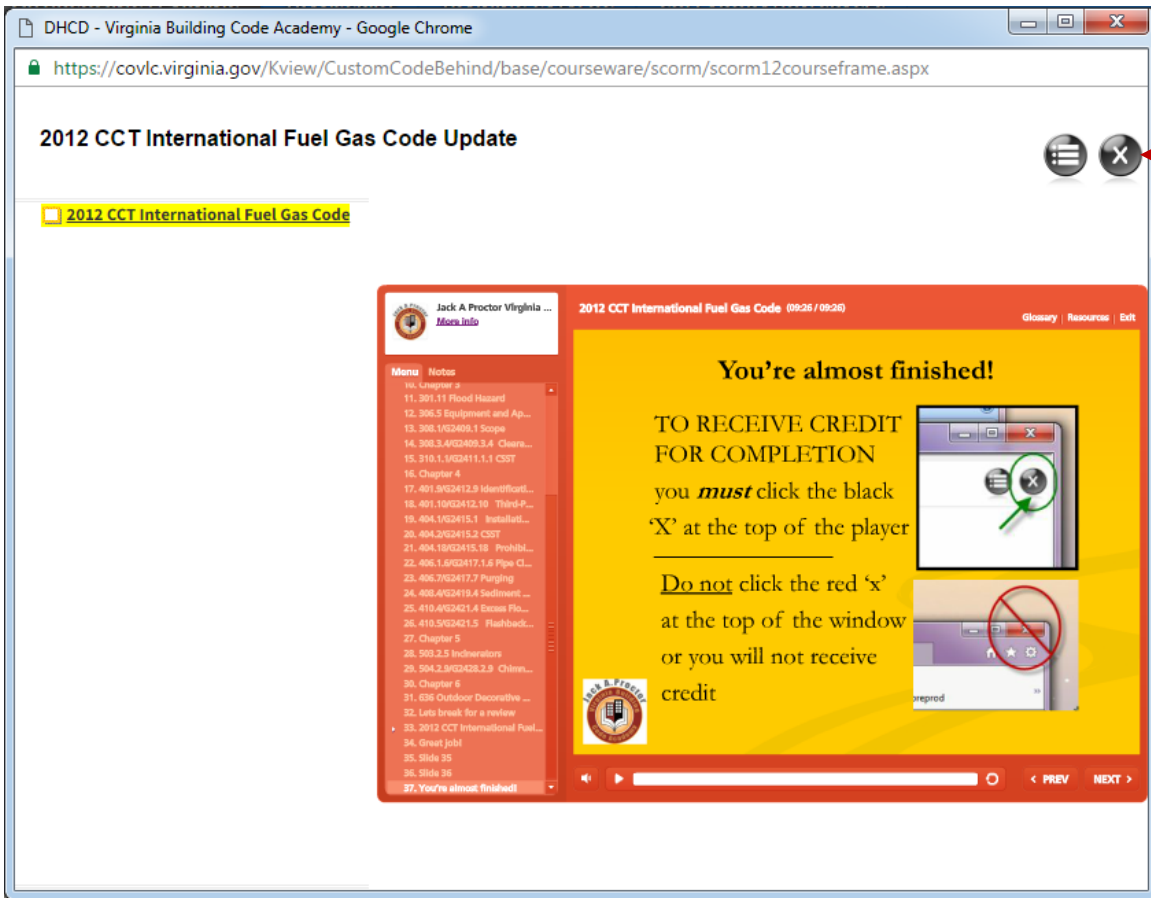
DHCD - Virginia Building Code Academy - Google Chrome

https://covlc.virginia.gov/Kview/CustomCodeBehind/base/courseware/scorm/scorm12courseframe.aspx

2012 CCT International Fuel Gas Code Update

2012 CCT International Fuel Gas Code

Jack A Proctor Virginia ...
More info

Menu Notes

10. Chapter 3
11. 301.11 Flood Hazard
12. 306.5 Equipment and Ap...
13. 308.1/G2409.1 Scope
14. 308.3.4/G2409.3.4 Cleara...
15. 310.1.1/G2411.1.1 CSST
16. Chapter 4
17. 401.9/G2412.9 Identificati...
18. 401.10/G2412.10 Third-P...
19. 404.1/G2415.1 Installati...
20. 404.2/G2415.2 CSST
21. 404.18/G2415.18 Prohibi...
22. 406.1.6/G2417.1.6 Pipe Cl...
23. 406.7/G2417.7 Purging
24. 408.4/G2419.4 Sediment ...
25. 410.4/G2421.4 Excess Flo...
26. 410.5/G2421.5 Flashback...
27. Chapter 5
28. 503.2.5 Incinerators
29. 504.2.9/G2428.2.9 Chimn...
30. Chapter 6
31. 636 Outdoor Decorative ...
32. Lets break for a review
33. 2012 CCT International Fuel...
34. Great job!
35. Slide 35
36. Slide 36
37. You're almost finished!

2012 CCT International Fuel Gas Code (09:26 / 09:26)

Glossary | Resources | Exit

You're almost finished!

TO RECEIVE CREDIT FOR COMPLETION you *must* click the black 'X' at the top of the player

Do not click the red 'x' at the top of the window or you will not receive credit

Jack A. Proctor Virginia Building Code Academy

oreprod

PREV NEXT